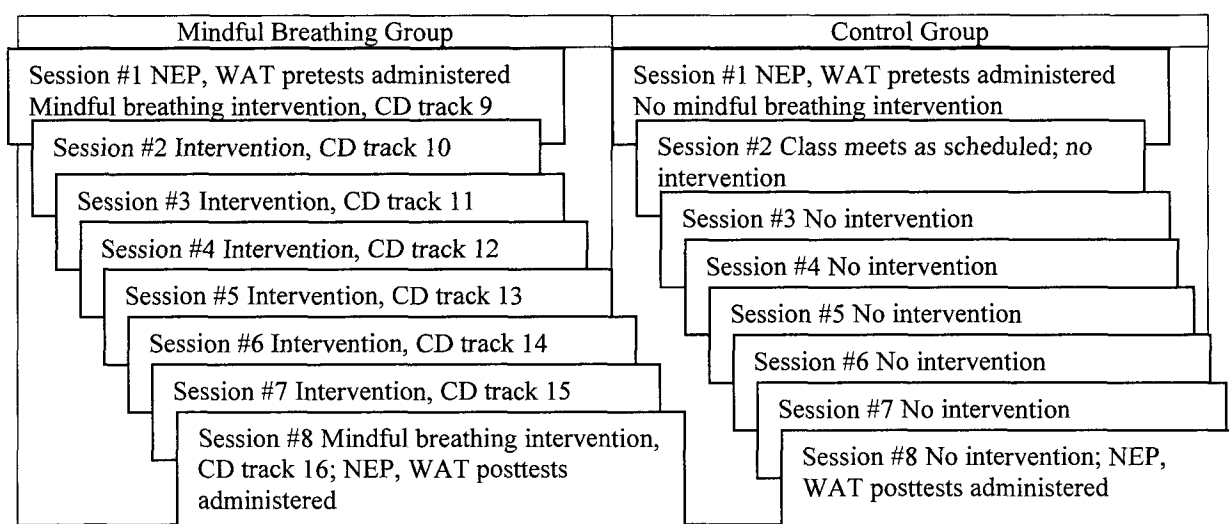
Mindful Breathing Group

Session #1 NEP, WAT pretests administered Mindful breathing intervention, CD track 9

Session #2 Intervention, CD track 10

Session #3 Intervention, CD track 11

Session #4 Intervention, CD track 12

Session #5 Intervention, CD track 13

Session #6 Intervention, CD track 14

Session #7 Intervention, CD track 15

Session #8 Mindful breathing intervention, CD track 16; NEP, WAT posttests administered

Control Group

Session #1 NEP, WAT pretests administered No mindful breathing intervention

Session #2 Class meets as scheduled; no intervention

Session #3 No intervention

Session #4 No intervention

Session #5 No intervention

Session #6 No intervention

Session #7 No intervention

Session #8 No intervention; NEP, WAT posttests administered